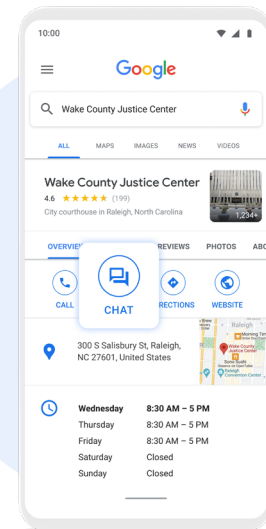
10:00

Google

Wake County Justice Center

ALL MAPS IMAGES NEWS VIDEOS

Wake County Justice Center
4.6 ★★★★★ (199)
City courthouse in Raleigh, North Carolina

1,234+

OVERVIEW REVIEWS PHOTOS ABO

CALL CHAT DIRECTIONS WEBSITE

300 S Salisbury St, Raleigh, NC 27601, United States

Raleigh
Wake County Justice Center
Snow Sushi
Raleigh Convention Center

| | |
|---|---|
| Wednesday | 8:30 AM – 5 PM |
| Thursday | 8:30 AM – 5 PM |
| Friday | 8:30 AM – 5 PM |
| Saturday | Closed |
| Sunday | Closed |